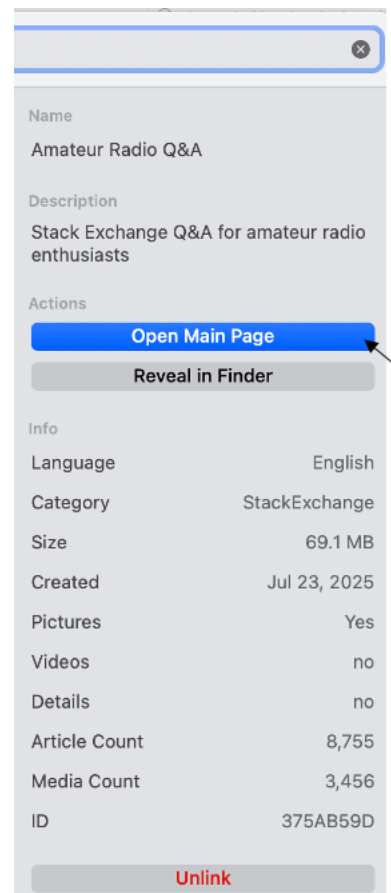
Name

Amateur Radio Q&A

Description

Stack Exchange Q&A for amateur radio enthusiasts

Actions

Open Main Page

Reveal in Finder

Info

| | |
|---|---|
| Language | English |
| Category | StackExchange |
| Size | 69.1 MB |
| Created | Jul 23, 2025 |
| Pictures | Yes |
| Videos | no |
| Details | no |
| Article Count | 8,755 |
| Media Count | 3,456 |
| ID | 375AB59D |

Unlink